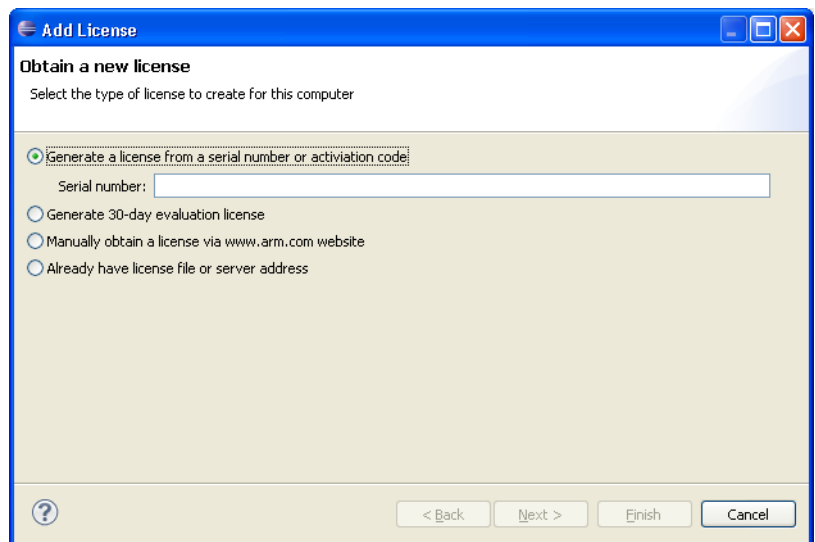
Add License

Obtain a new license

Select the type of license to create for this computer

Generate a license from a serial number or activiation code

Serial number:

Generate 30-day evaluation license

Manually obtain a license via www.arm.com website

Already have license file or server address

?

< Back

Next >

Finish

Cancel